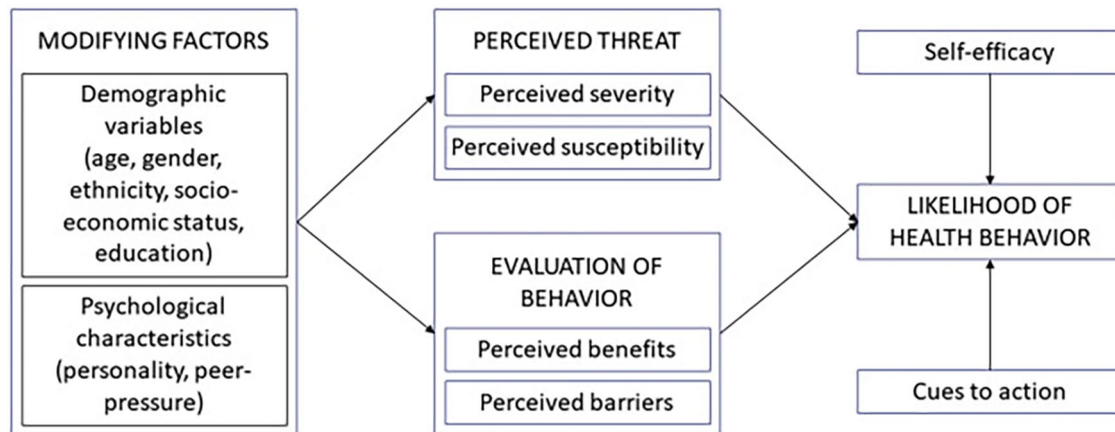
MODIFYING FACTORS

Demographic variables (age, gender, ethnicity, socio-economic status, education)

Psychological characteristics (personality, peer-pressure)

PERCEIVED THREAT

Perceived severity

Perceived susceptibility

EVALUATION OF BEHAVIOR

Perceived benefits

Perceived barriers

Self-efficacy

LIKELIHOOD OF HEALTH BEHAVIOR

Cues to action